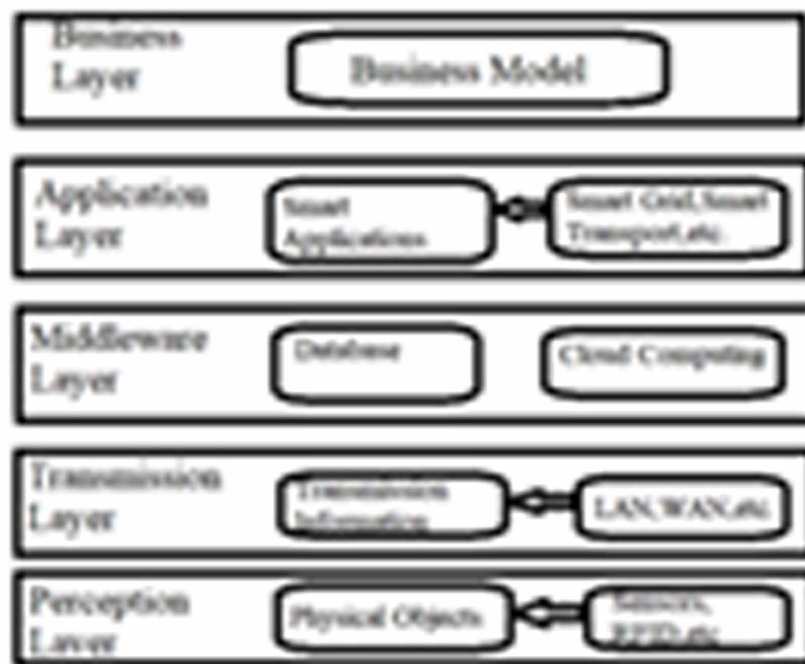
Business Layer

Business Model

Application Layer

Smart Applications

Smart Grid,Smart Transport,etc.

Middleware Layer

Database

Cloud Computing

Transmission Layer

Transmission Information

LAN,WAN,etc

Perception Layer

Physical Objects

Sensors, RFID,etc